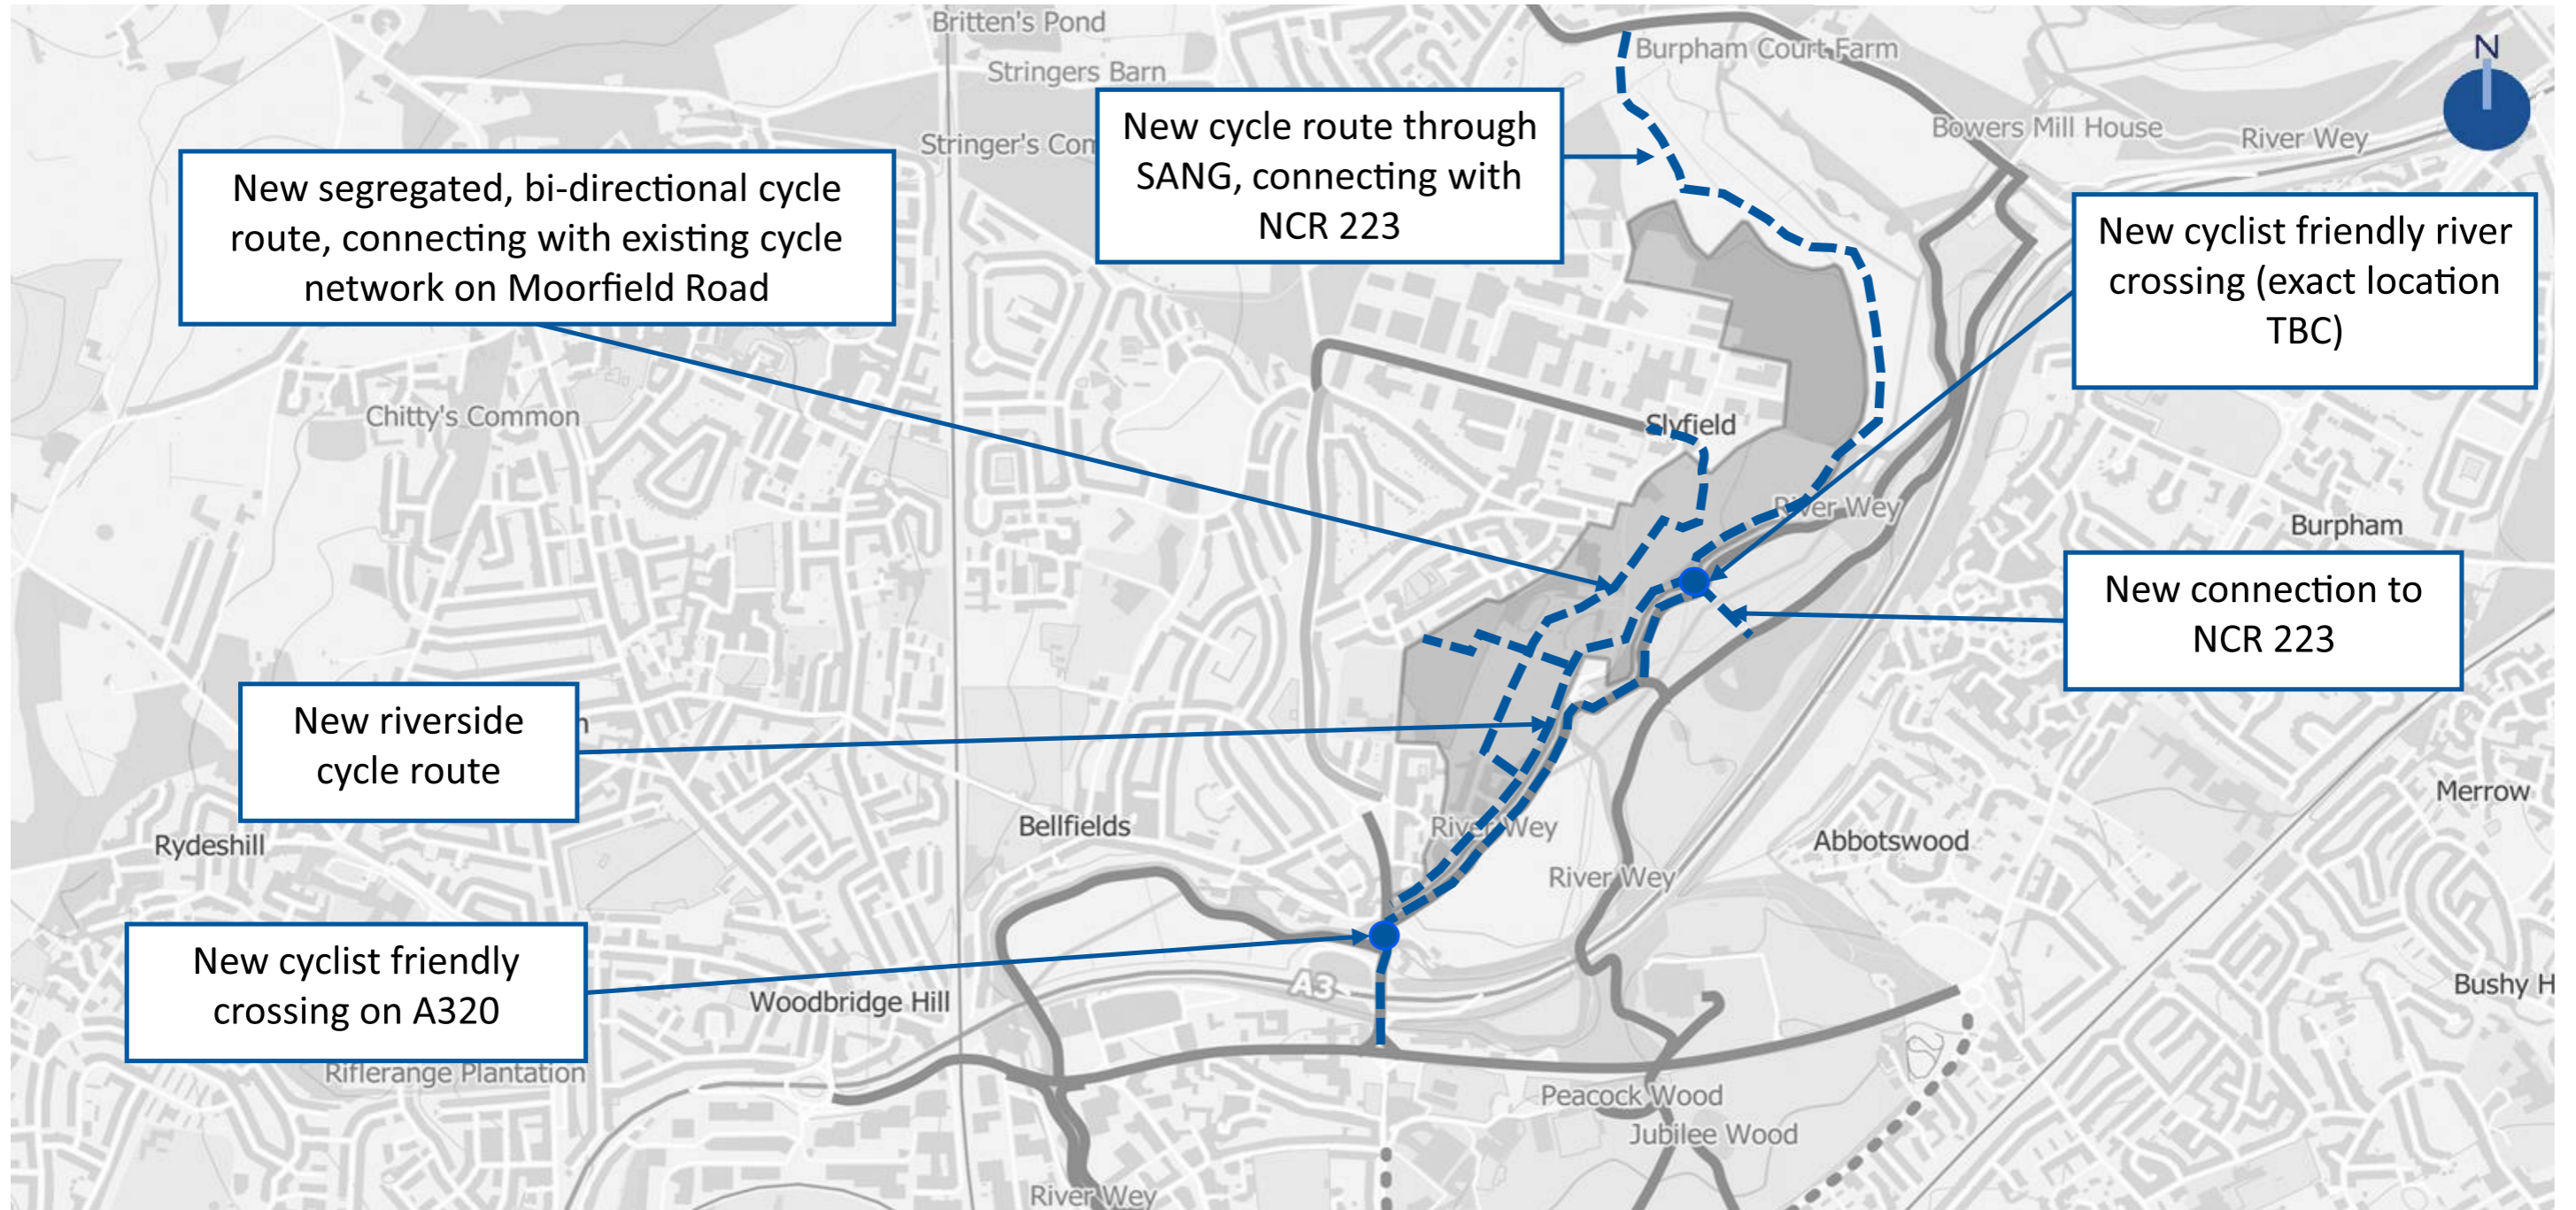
Britten's Pond

Stringers Barn

Stringer's Com

Burpham Court Farm

Bowers Mill House

River Wey

N

New cycle route through SANG, connecting with NCR 223

New segregated, bi-directional cycle route, connecting with existing cycle network on Moorfield Road

New cyclist friendly river crossing (exact location TBC)

Chitty's Common

Slyfield

River Wey

Burpham

New connection to NCR 223

New riverside cycle route

Bellfields

River Wey

River Wey

Merrow

Rydeshill

Abbotswood

New cyclist friendly crossing on A320

Woodbridge Hill

A3

Bushy H

Riflerange Plantation

Peacock Wood

Jubilee Wood

River Wey